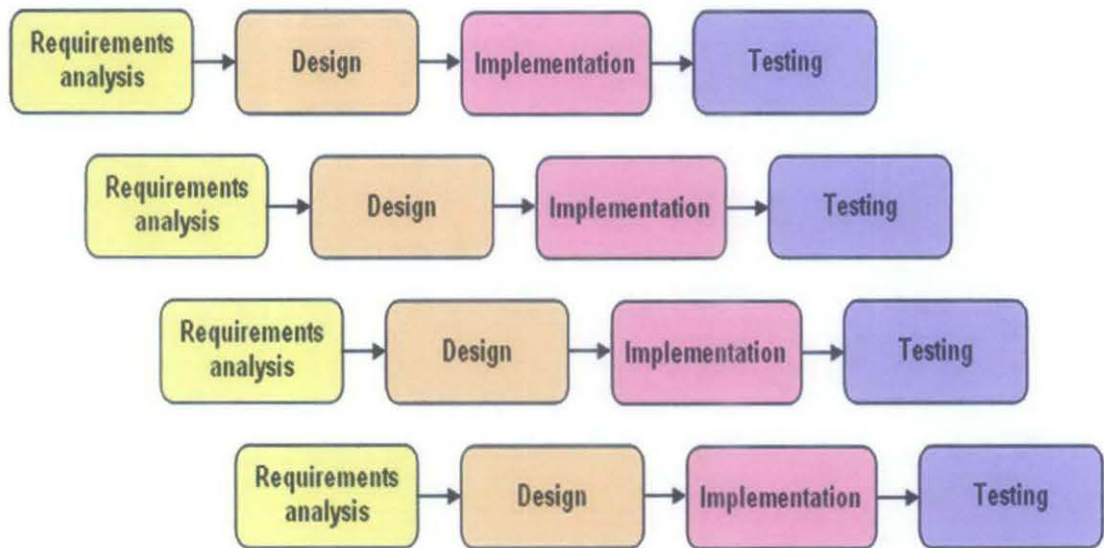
Requirements analysis
Design
Implementation
Testing

Requirements analysis
Design
Implementation
Testing

Requirements analysis
Design
Implementation
Testing

Requirements analysis
Design
Implementation
Testing